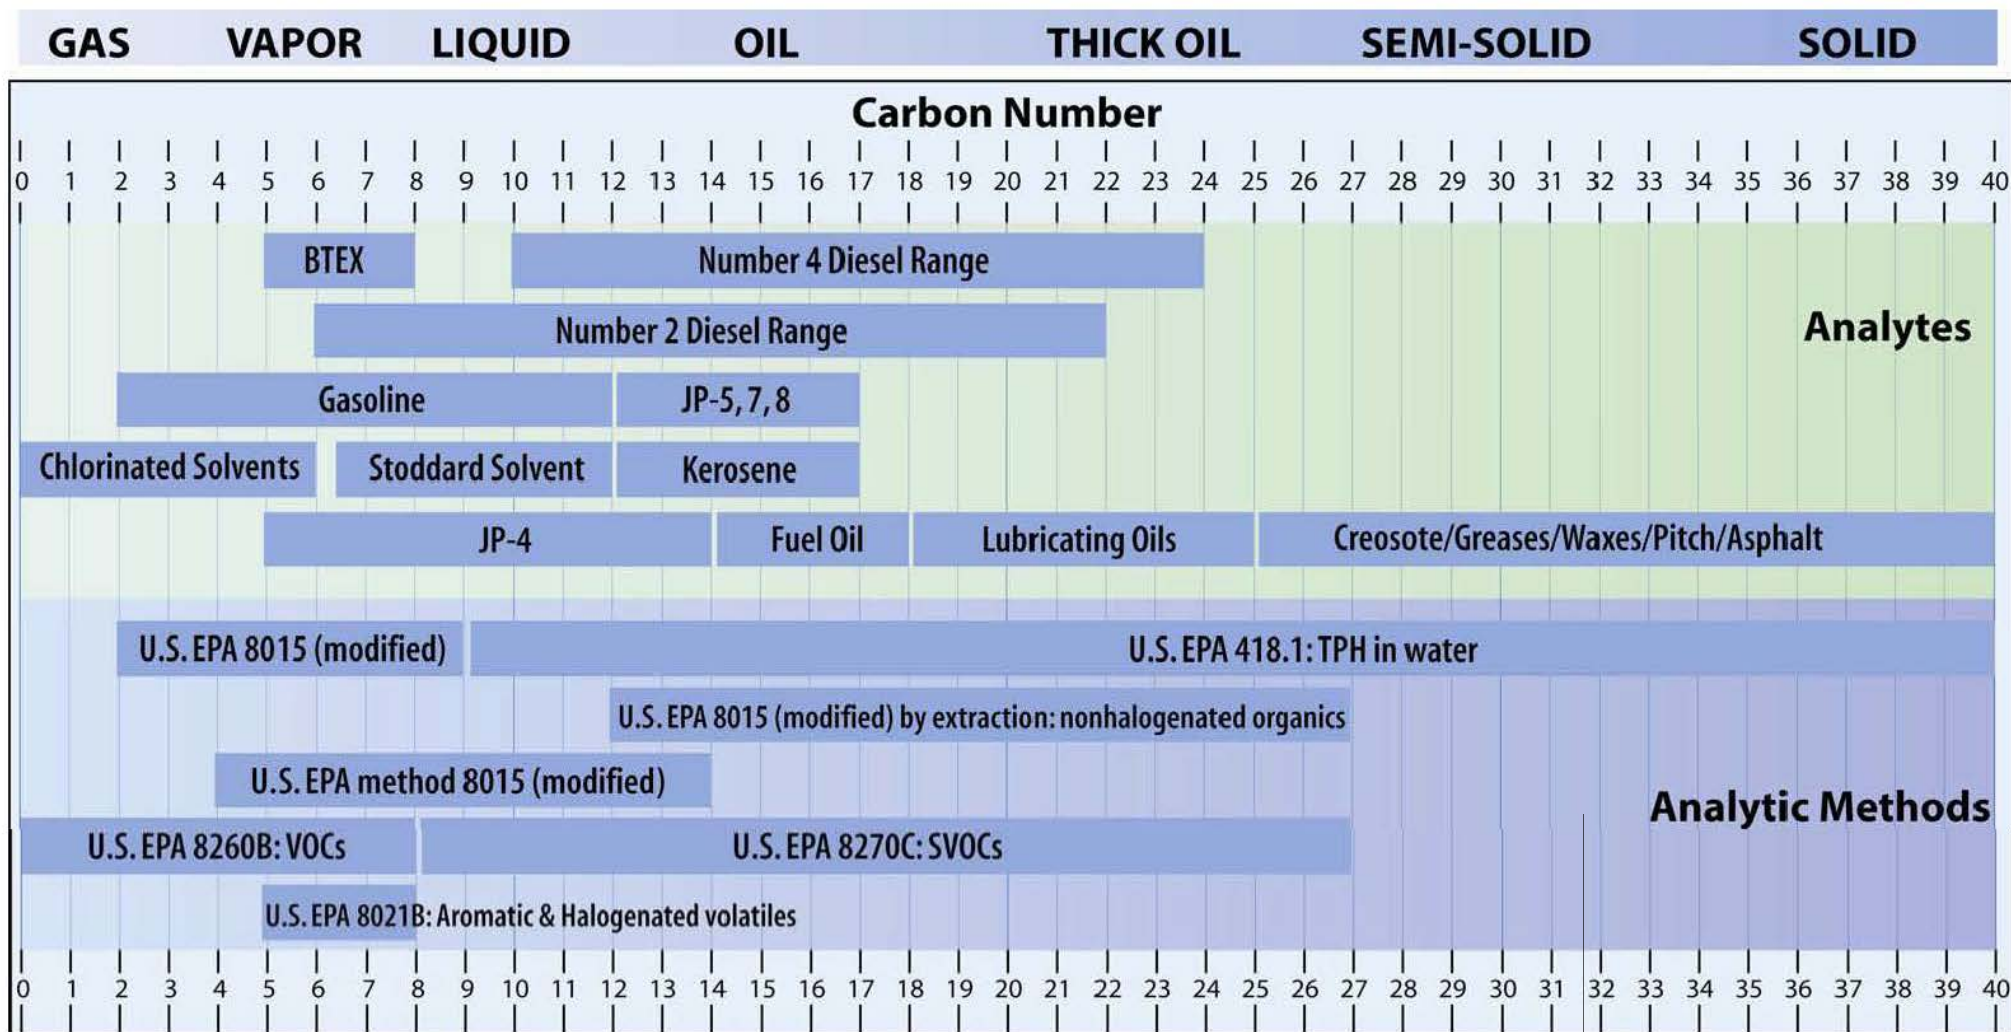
GAS VAPOR LIQUID OIL THICK OIL SEMI-SOLID SOLID

Carbon Number

0 1 2 3 4 5 6 7 8 9 10 11 12 13 14 15 16 17 18 19 20 21 22 23 24 25 26 27 28 29 30 31 32 33 34 35 36 37 38 39 40

BTEX
Number 4 Diesel Range
Number 2 Diesel Range
Analytes
Gasoline
JP-5, 7, 8
Chlorinated Solvents
Stoddard Solvent
Kerosene
JP-4
Fuel Oil
Lubricating Oils
Creosote/Greases/Waxes/Pitch/Asphalt

U.S. EPA 8015 (modified)
U.S. EPA 418.1: TPH in water
U.S. EPA 8015 (modified) by extraction: nonhalogenated organics
U.S. EPA method 8015 (modified)
Analytic Methods
U.S. EPA 8260B: VOCs
U.S. EPA 8270C: SVOCs
U.S. EPA 8021B: Aromatic & Halogenated volatiles

0 1 2 3 4 5 6 7 8 9 10 11 12 13 14 15 16 17 18 19 20 21 22 23 24 25 26 27 28 29 30 31 32 33 34 35 36 37 38 39 40